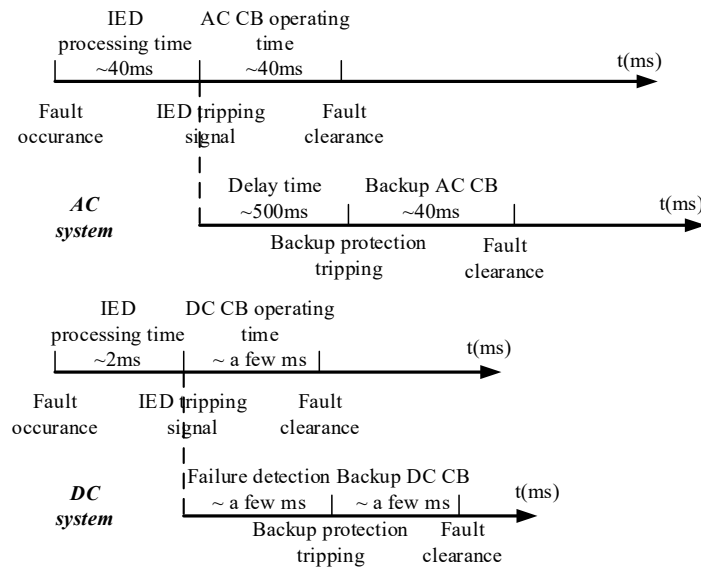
IED processing time ~40ms

AC CB operating time ~40ms

t(ms)

Fault occurance

IED tripping signal

Fault clearance

Delay time ~500ms

Backup AC CB ~40ms

t(ms)

AC system

Backup protection tripping

Fault clearance

IED processing time ~2ms

DC CB operating time ~ a few ms

t(ms)

Fault occurance

IED tripping signal

Fault clearance

Failure detection ~ a few ms

Backup DC CB ~ a few ms

t(ms)

DC system

Backup protection tripping

Fault clearance